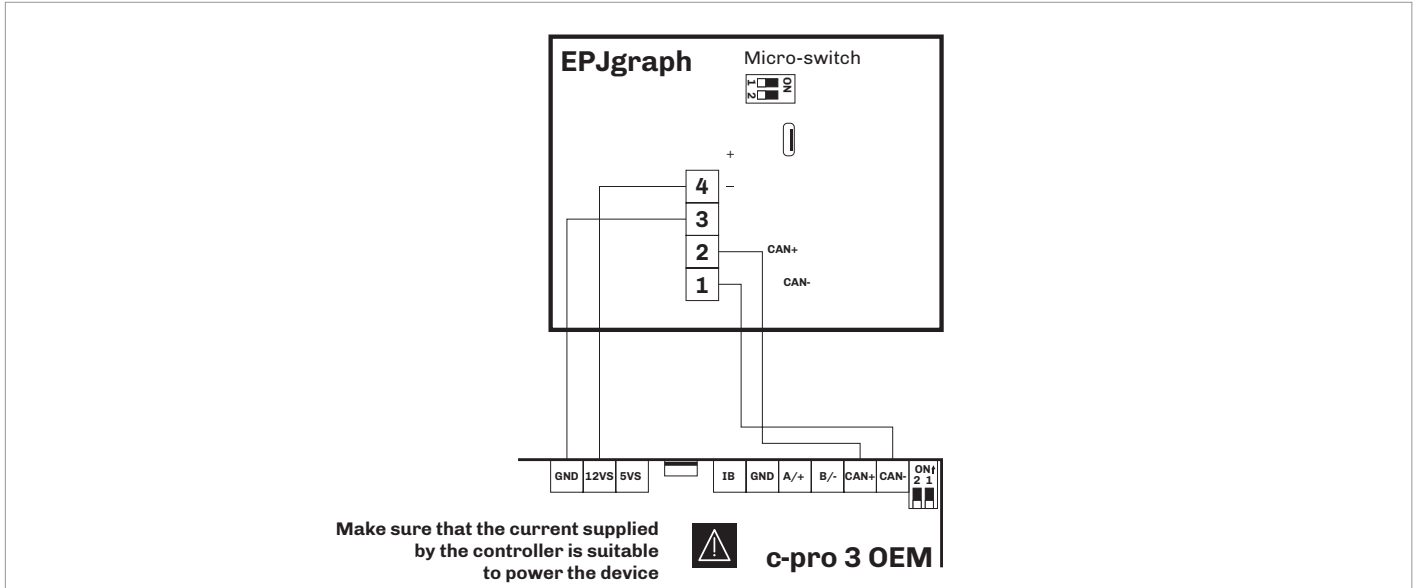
EPJgraph

Micro-switch

1 2 ON

+

4 –

3

2 CAN+

1 CAN-

GND 12VS 5VS IB GND A/+ B/- CAN+ CAN- ON 2 1

Make sure that the current supplied by the controller is suitable to power the device

c-pro 3 OEM